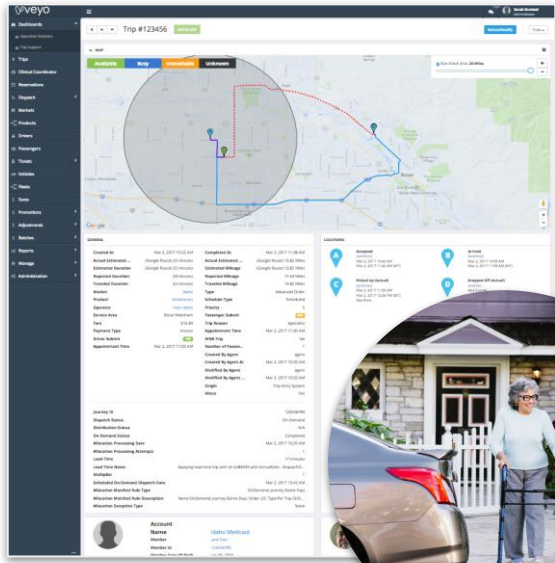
veyo

Dashboards
Operation Statistics
Trip Explorer
Trips
Clinical Coordinator
Reservations
Dispatch
Markets
Products
Drivers
Passengers
Tickets
Vehicles
Fleets
Fares
Promotions
Adjustments
Batches
Reports
Manage
Administration

Trip #123456

Available
Busy
Unavailable
Unknown

GENERAL

LOCATIONS

Account
Name Idaho Medicaid
Member
Member Id